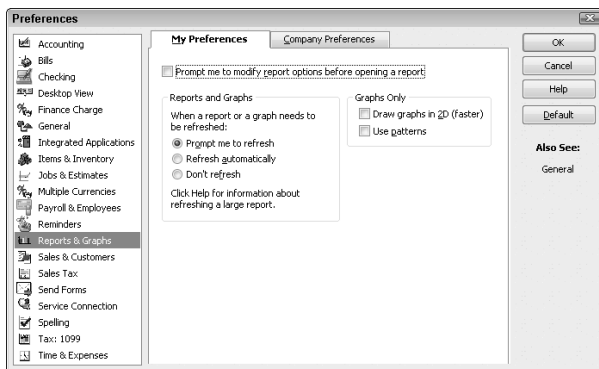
Preferences

Accounting
Bills
Checking
Desktop View
Finance Charge
General
Integrated Applications
Items & Inventory
Jobs & Estimates
Multiple Currencies
Payroll & Employees
Reminders
Reports & Graphs
Sales & Customers
Sales Tax
Send Forms
Service Connection
Spelling
Tax: 1099
Time & Expenses

My Preferences | Company Preferences

Prompt me to modify report options before opening a report

Reports and Graphs
When a report or a graph needs to be refreshed:
Prompt me to refresh
Refresh automatically
Don't refresh
Click Help for information about refreshing a large report.

Graphs Only
Draw graphs in 2D (faster)
Use patterns

OK
Cancel
Help
Default

Also See:
General